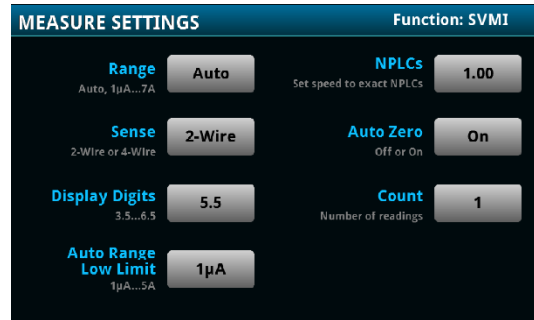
MEASURE SETTINGS

Function: SVMI

Range
Auto, 1µA...7A
Auto

Sense
2-Wire or 4-Wire
2-Wire

Display Digits
3.5...6.5
5.5

Auto Range Low Limit
1µA...5A
1µA

NPLCs
Set speed to exact NPLCs
1.00

Auto Zero
Off or On
On

Count
Number of readings
1